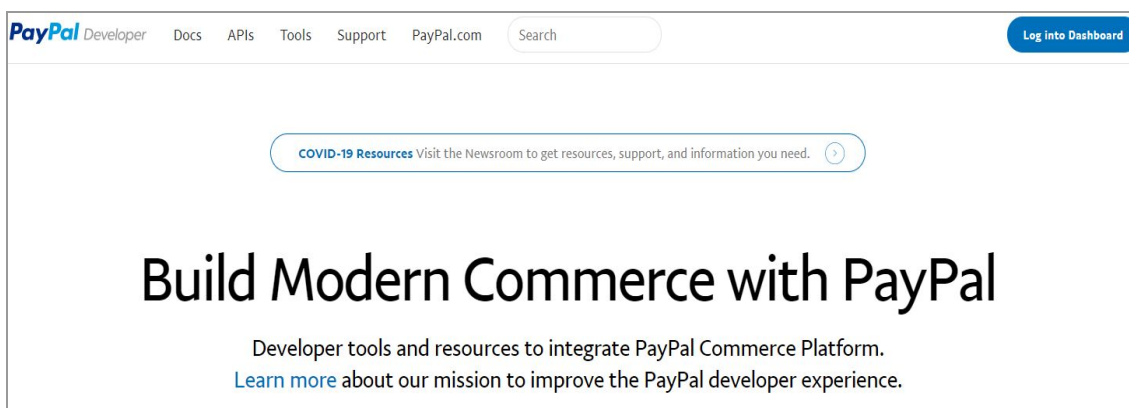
PayPal Developer Docs APIs Tools Support PayPal.com Search Log into Dashboard

COVID-19 Resources Visit the Newsroom to get resources, support, and information you need.

Build Modern Commerce with PayPal

Developer tools and resources to integrate PayPal Commerce Platform.
Learn more about our mission to improve the PayPal developer experience.